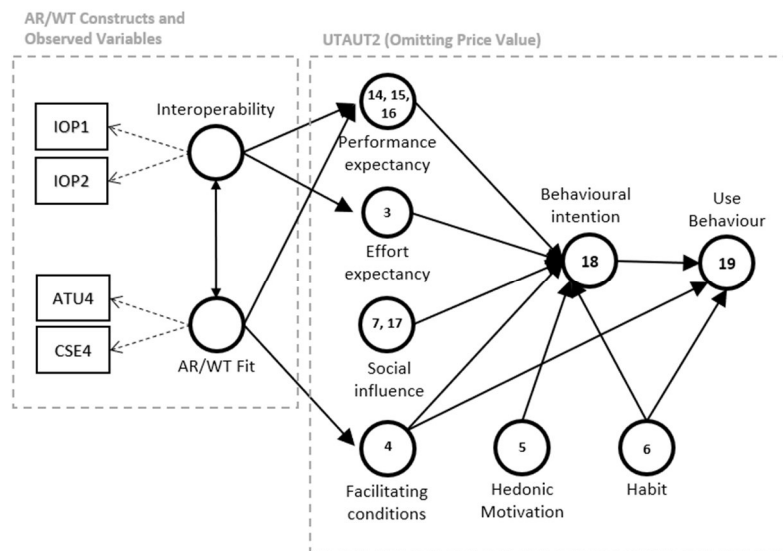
AR/WT Constructs and Observed Variables

UTAUT2 (Omitting Price Value)

IOP1

IOP2

Interoperability

ATU4

CSE4

AR/WT Fit

14, 15, 16

Performance expectancy

3

Effort expectancy

7, 17

Social influence

4

Facilitating conditions

Behavioural intention

18

5

Hedonic Motivation

6

Habit

Use Behaviour

19